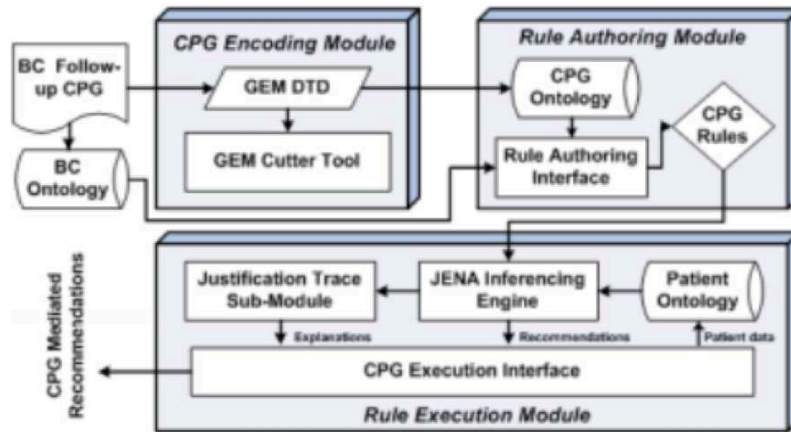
BC Follow-up CPG

BC Ontology

CPG Encoding Module

GEM DTD

GEM Cutter Tool

Rule Authoring Module

CPG Ontology

Rule Authoring Interface

CPG Rules

CPG Mediated Recommendations

Justification Trace Sub-Module

JENA Inferencing Engine

Patient Ontology

Explanations

Recommendations

Patient data

CPG Execution Interface

Rule Execution Module